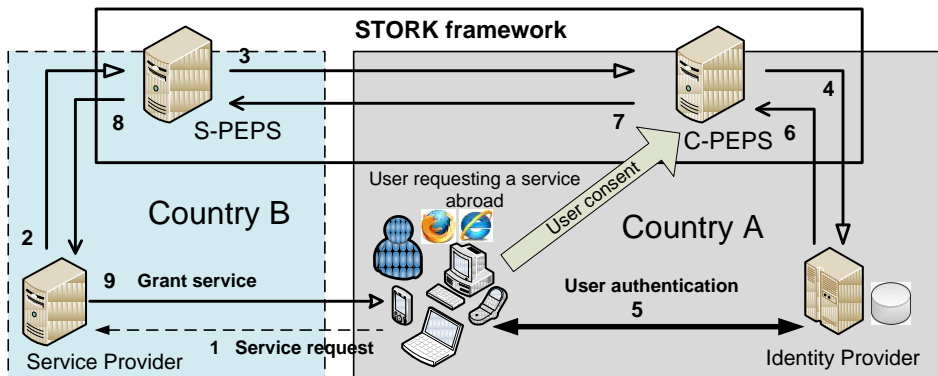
STORK framework

3

8

S-PEPS

4

7

C-PEPS

6

User requesting a service abroad

User consent

Country B

Country A

2

9 Grant service

User authentication

5

Service Provider

1 Service request

Identity Provider